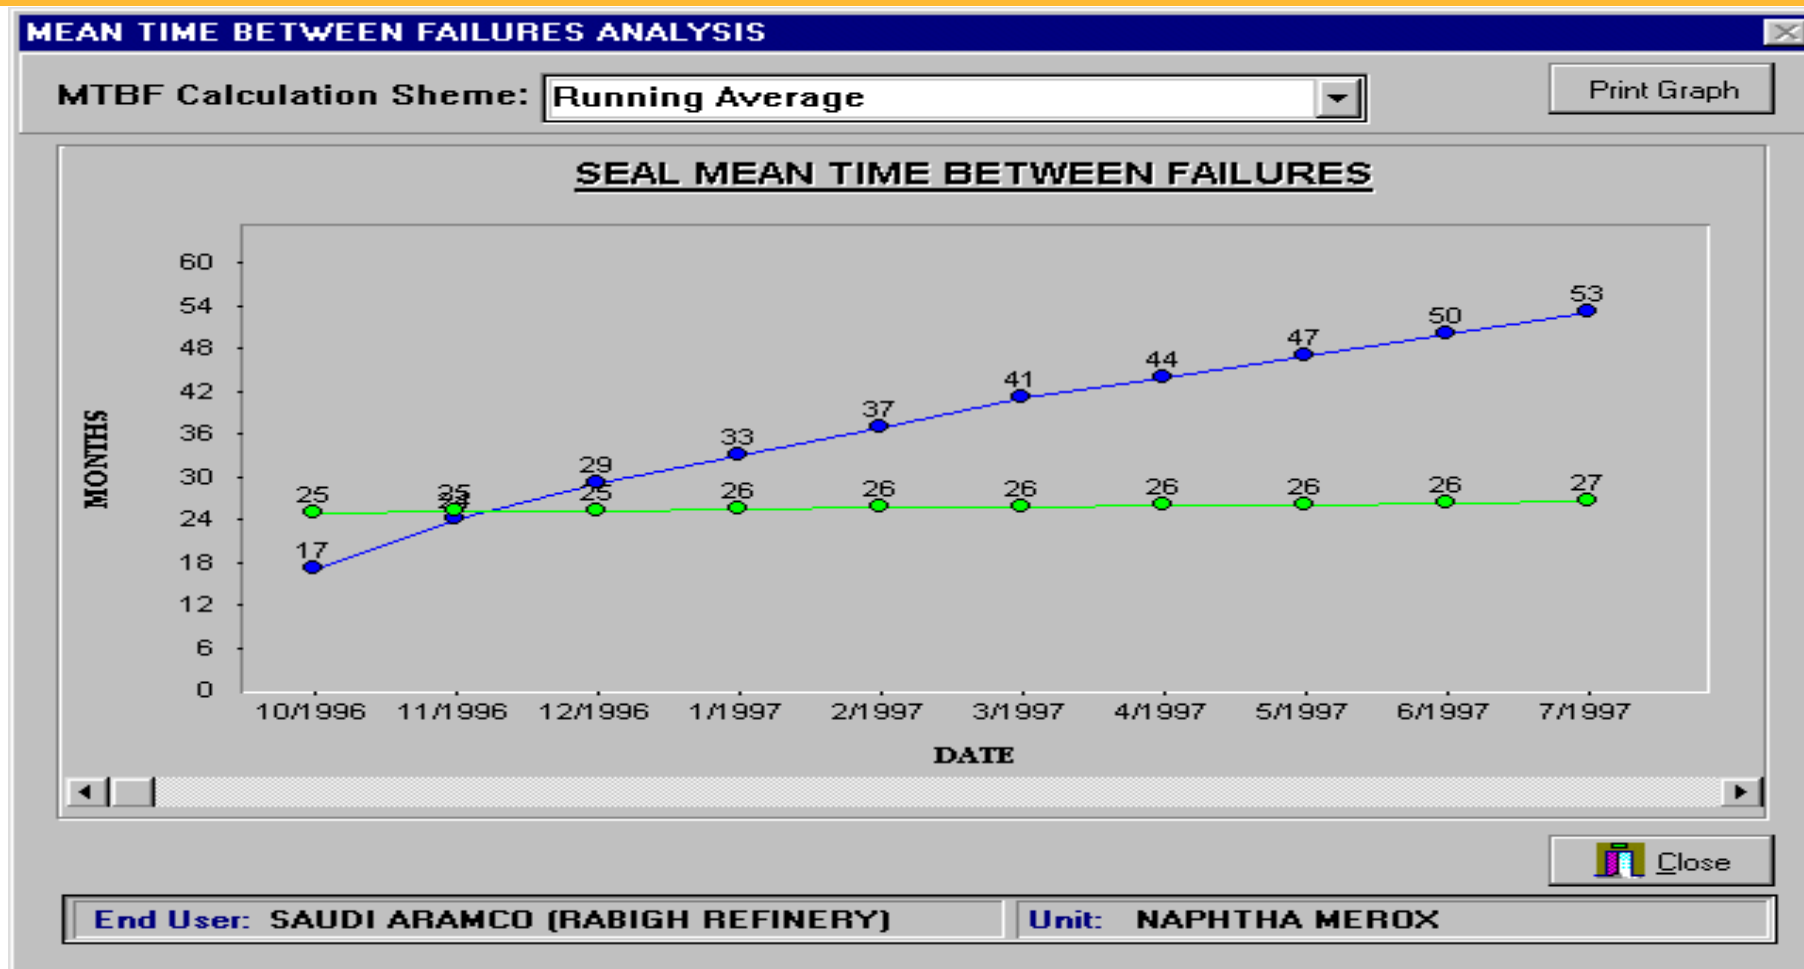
MEAN TIME BETWEEN FAILURES ANALYSIS

MTBF Calculation Sheme: Running Average

Print Graph

SEAL MEAN TIME BETWEEN FAILURES

MONTHS

60
54
48
42
36
30
24
18
12
6
0

25 25 25 26 26 26 26 26 26 27

17 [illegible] 29 33 37 41 44 47 50 53

10/1996 11/1996 12/1996 1/1997 2/1997 3/1997 4/1997 5/1997 6/1997 7/1997

DATE

Close

End User: SAUDI ARAMCO (RABIGH REFINERY)

Unit: NAPHTHA MEROX